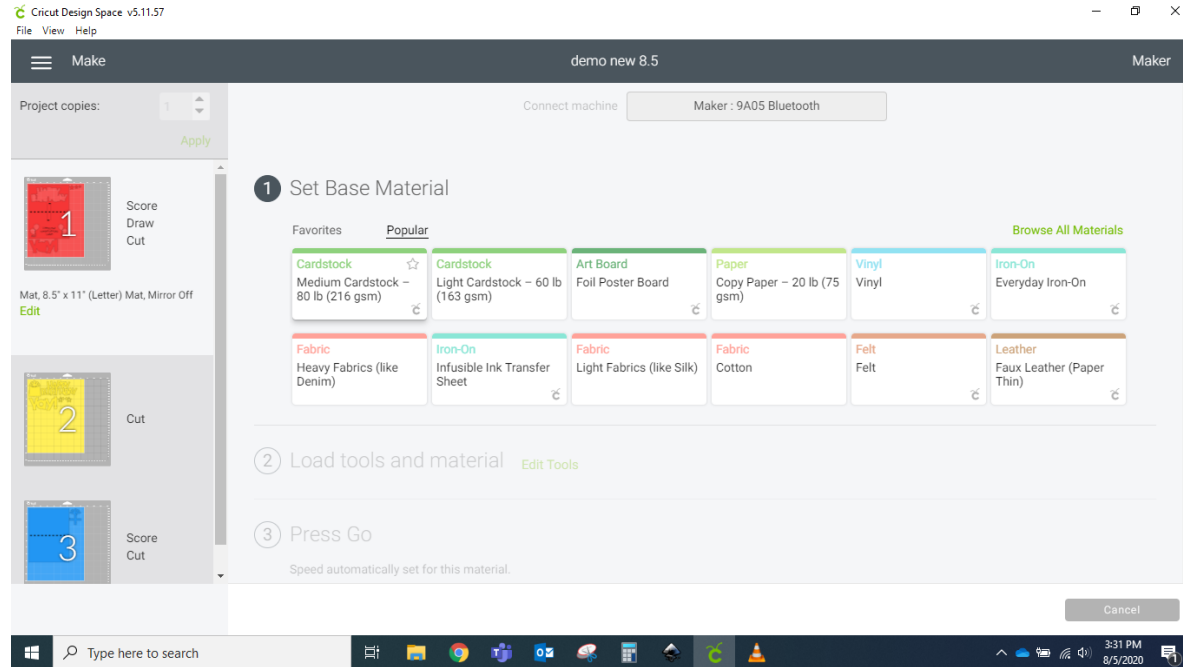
Cricut Design Space v5.11.57
File View Help

Make
demo new 8.5
Maker

Project copies: 1
Apply

Connect machine
Maker : 9A05 Bluetooth

1
Score
Draw
Cut

Mat, 8.5" x 11" (Letter) Mat, Mirror Off
Edit

2
Cut

3
Score
Cut

1 Set Base Material

Favorites
Popular
Browse All Materials

| Cardstock | Cardstock | Art Board | Paper | Vinyl | Iron-On |
|---|---|---|---|---|---|
| Medium Cardstock – 80 lb (216 gsm) | Light Cardstock – 60 lb (163 gsm) | Foil Poster Board | Copy Paper – 20 lb (75 gsm) | Vinyl | Everyday Iron-On |

| Fabric | Iron-On | Fabric | Fabric | Felt | Leather |
|---|---|---|---|---|---|
| Heavy Fabrics (like Denim) | Infusible Ink Transfer Sheet | Light Fabrics (like Silk) | Cotton | Felt | Faux Leather (Paper Thin) |

2 Load tools and material
Edit Tools

3 Press Go
Speed automatically set for this material.

Cancel

Type here to search
3:31 PM
8/5/2020